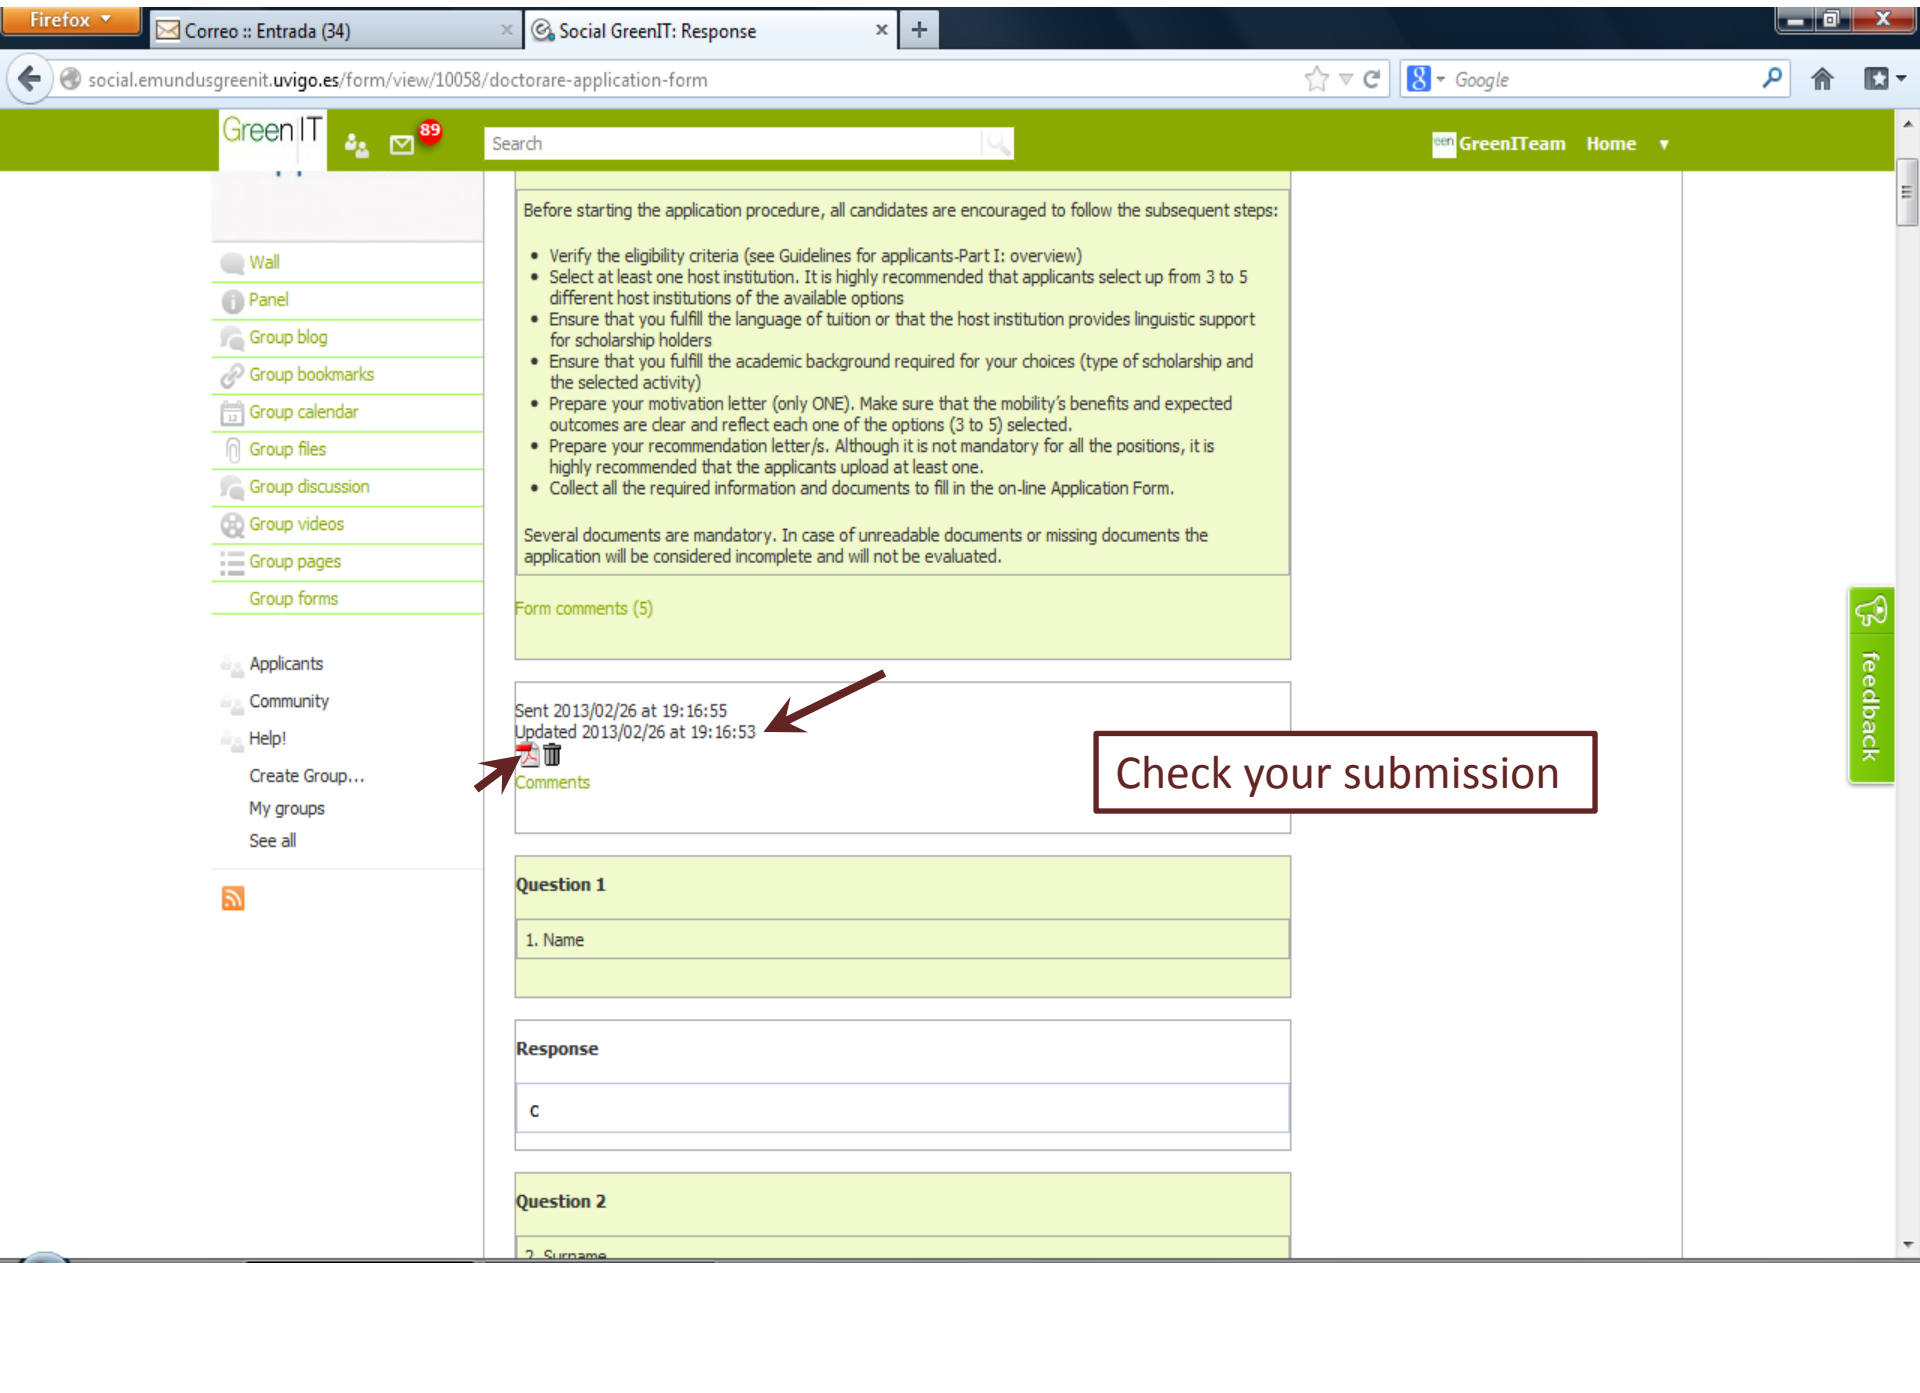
Firefox

Correo :: Entrada (34)

Social GreenIT: Response

social.emundusgreenit.uvigo.es/form/view/10058/doctorare-application-form

Google

Green IT

89

Search

GreenITeam Home

Wall
Panel
Group blog
Group bookmarks
Group calendar
Group files
Group discussion
Group videos
Group pages
Group forms

Applicants
Community
Help!
Create Group...
My groups
See all

Before starting the application procedure, all candidates are encouraged to follow the subsequent steps:

- Verify the eligibility criteria (see Guidelines for applicants-Part I: overview)
- Select at least one host institution. It is highly recommended that applicants select up from 3 to 5 different host institutions of the available options
- Ensure that you fulfill the language of tuition or that the host institution provides linguistic support for scholarship holders
- Ensure that you fulfill the academic background required for your choices (type of scholarship and the selected activity)
- Prepare your motivation letter (only ONE). Make sure that the mobility's benefits and expected outcomes are clear and reflect each one of the options (3 to 5) selected.
- Prepare your recommendation letter/s. Although it is not mandatory for all the positions, it is highly recommended that the applicants upload at least one.
- Collect all the required information and documents to fill in the on-line Application Form.

Several documents are mandatory. In case of unreadable documents or missing documents the application will be considered incomplete and will not be evaluated.

Form comments (5)

Sent 2013/02/26 at 19:16:55
Updated 2013/02/26 at 19:16:53

Comments

Check your submission

feedback

Question 1

1. Name

Response

c

Question 2

2. Surname